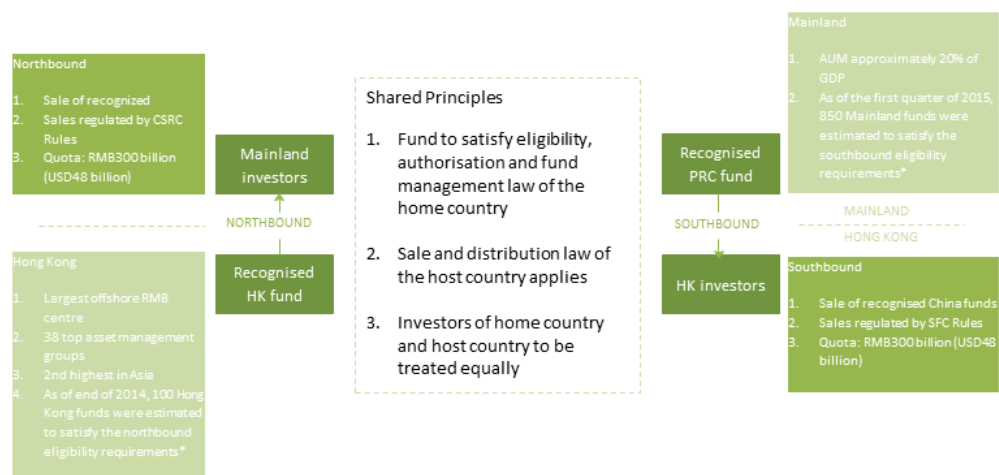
Northbound

1. Sale of recognized
2. Sales regulated by CSRC Rules
3. Quota: RMB300 billion (USD48 billion)

Mainland investors

NORTHBOUND

Recognised HK fund

Hong Kong

1. Largest offshore RMB centre
2. 38 top asset management groups
3. 2nd highest in Asia
4. As of end of 2014, 100 Hong Kong funds were estimated to satisfy the northbound eligibility requirements*

Shared Principles

1. Fund to satisfy eligibility, authorisation and fund management law of the home country

2. Sale and distribution law of the host country applies

3. Investors of home country and host country to be treated equally

Mainland

1. AUM approximately 20% of GDP
2. As of the first quarter of 2015, 850 Mainland funds were estimated to satisfy the southbound eligibility requirements*

Recognised PRC fund

SOUTHBOUND

HK investors

MAINLAND

HONG KONG

Southbound

1. Sale of recognised China funds
2. Sales regulated by SFC Rules
3. Quota: RMB300 billion (USD48 billion)